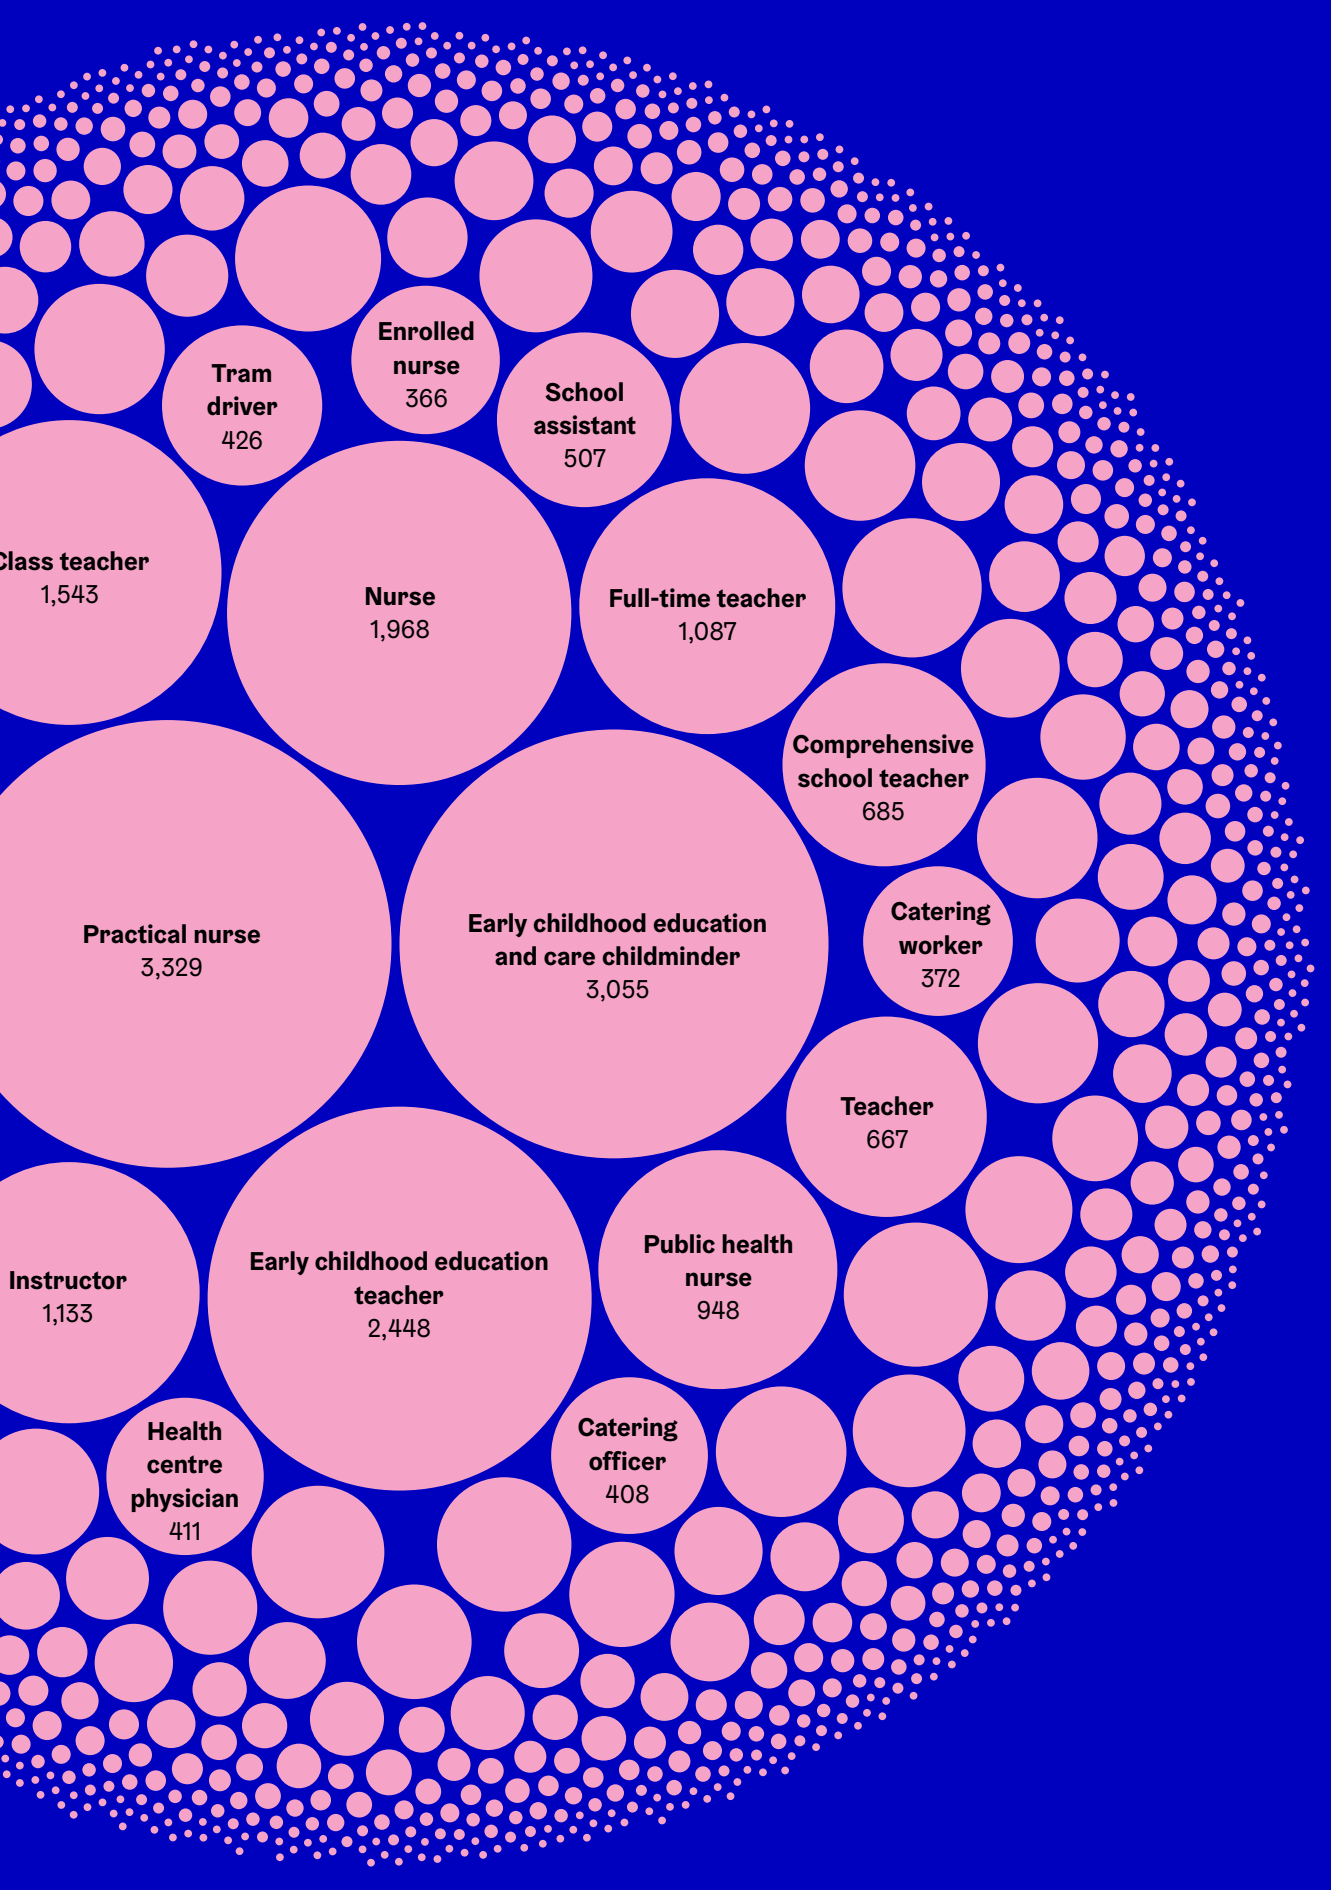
Enrolled nurse
366

Tram driver
426

School assistant
507

Class teacher
1,543

Nurse
1,968

Full-time teacher
1,087

Comprehensive school teacher
685

Practical nurse
3,329

Early childhood education and care childminder
3,055

Catering worker
372

Teacher
667

Instructor
1,133

Early childhood education teacher
2,448

Public health nurse
948

Health centre physician
411

Catering officer
408